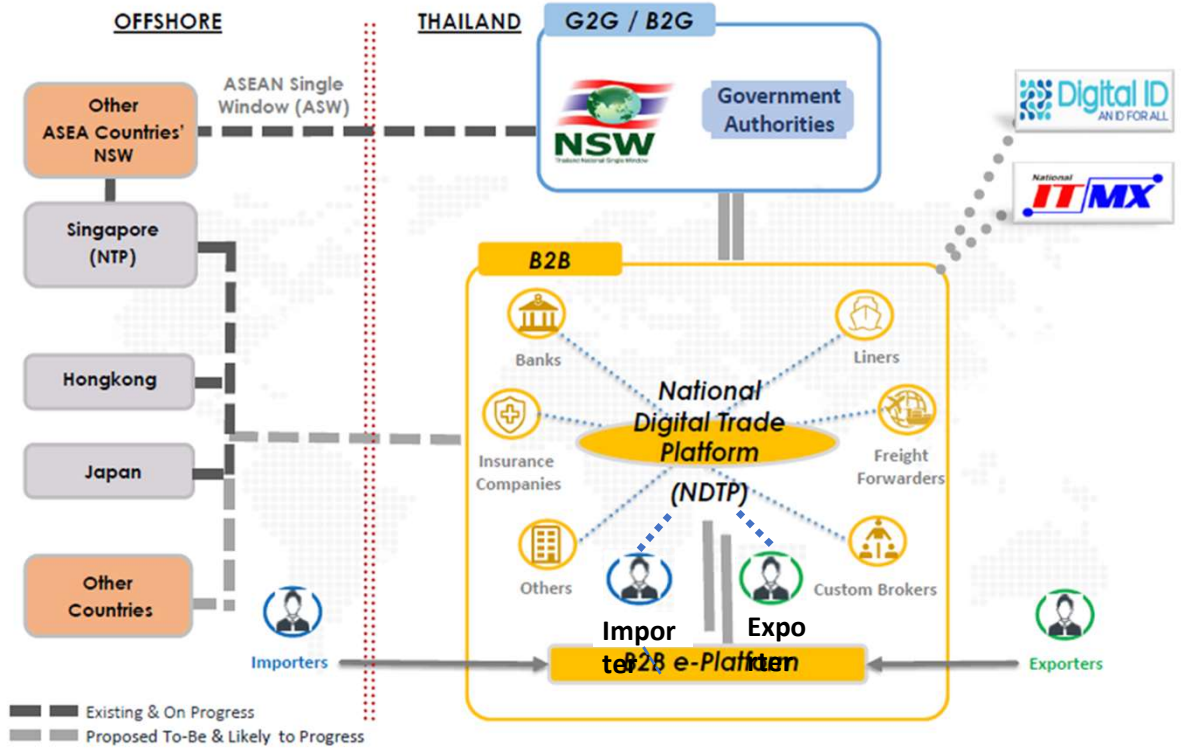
OFFSHORE

THAILAND

G2G / B2G

Other ASEA Countries' NSW

ASEAN Single Window (ASW)

NSW

Thailand National Single Window

Government Authorities

Digital ID
AN ID FOR ALL

National ITMX

Singapore (NTP)

B2B

Hongkong

Japan

Other Countries

Banks

Liners

National Digital Trade Platform (NDTP)

Insurance Companies

Freight Forwarders

Others

Custom Brokers

Importer

Exporter

Importers

B2B e-Platform

Exporters

Existing & On Progress

Proposed To-Be & Likely to Progress